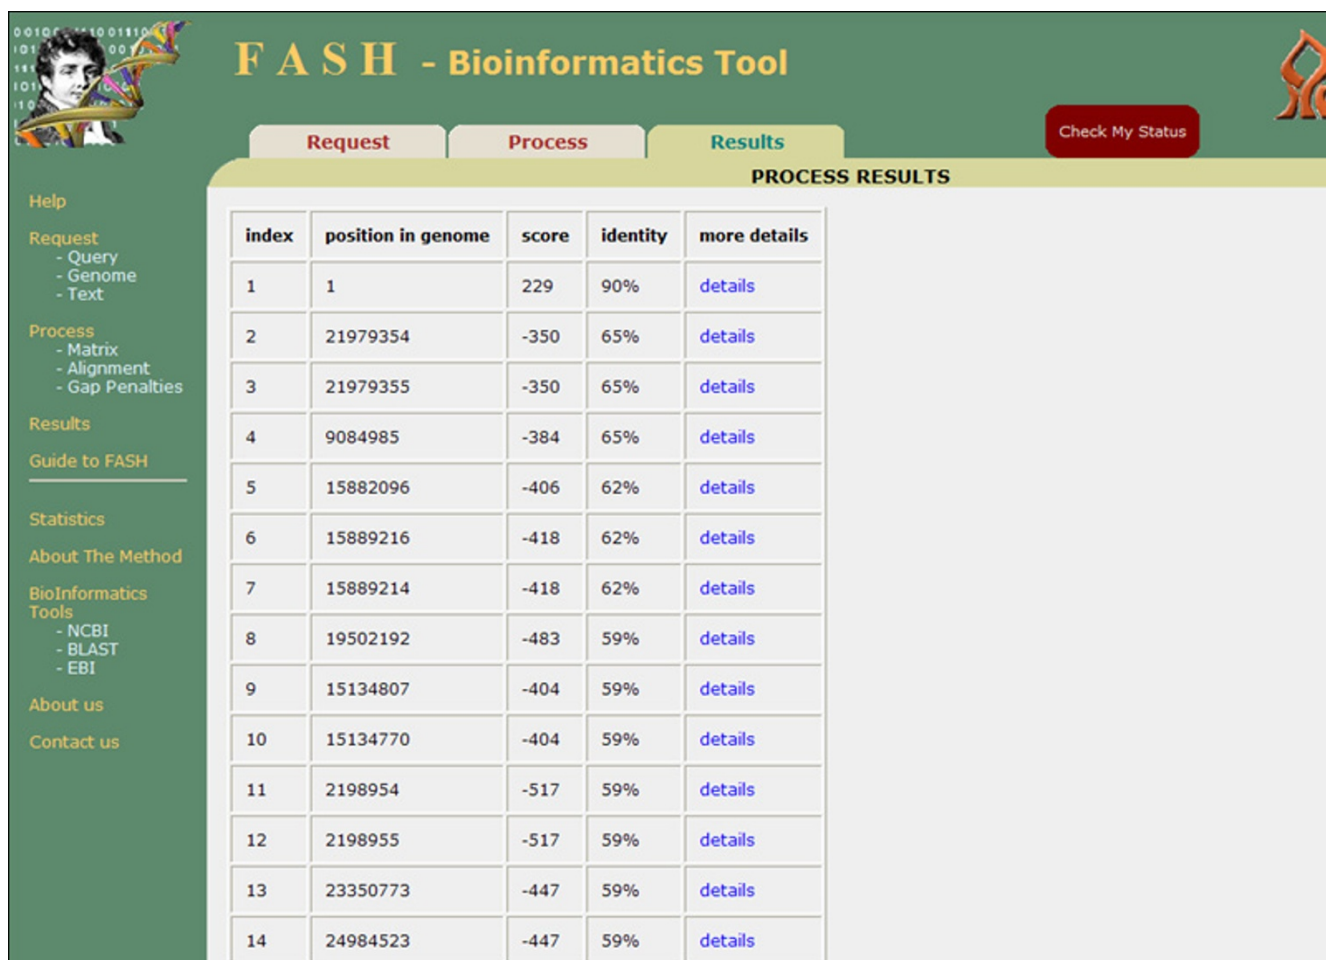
FASH - Bioinformatics Tool

Request | Process | Results

Check My Status

PROCESS RESULTS

Help

Request
- Query
- Genome
- Text

Process
- Matrix
- Alignment
- Gap Penalties

Results

Guide to FASH

Statistics

About The Method

BioInformatics Tools
- NCBI
- BLAST
- EBI

About us

Contact us

| index | position in genome | score | identity | more details |
|---|---|---|---|---|
| 1 | 1 | 229 | 90% | details |
| 2 | 21979354 | -350 | 65% | details |
| 3 | 21979355 | -350 | 65% | details |
| 4 | 9084985 | -384 | 65% | details |
| 5 | 15882096 | -406 | 62% | details |
| 6 | 15889216 | -418 | 62% | details |
| 7 | 15889214 | -418 | 62% | details |
| 8 | 19502192 | -483 | 59% | details |
| 9 | 15134807 | -404 | 59% | details |
| 10 | 15134770 | -404 | 59% | details |
| 11 | 2198954 | -517 | 59% | details |
| 12 | 2198955 | -517 | 59% | details |
| 13 | 23350773 | -447 | 59% | details |
| 14 | 24984523 | -447 | 59% | details |